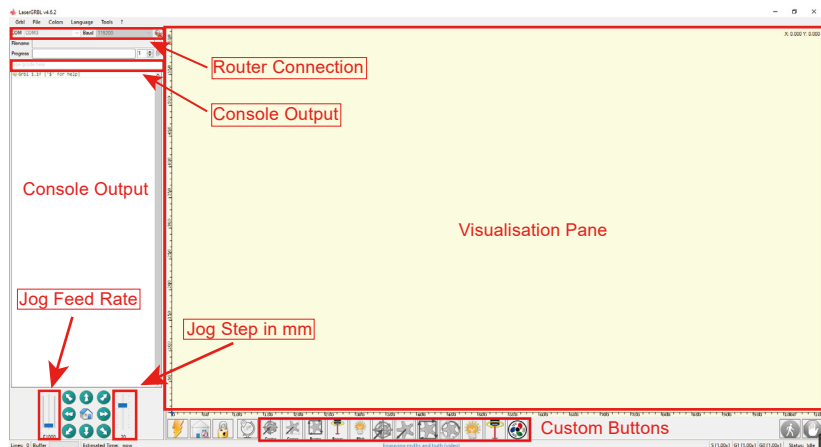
LaserGRBL v4.6.2

Grbl File Colors Language Tools ?

COM COM3 Baud 115200

Filename

Progress

Grbl 1.1f ['$' for help]

X: 0.000 Y: 0.000

Router Connection

Console Output

Console Output

Visualisation Pane

Jog Feed Rate

Jog Step in mm

Custom Buttons

F1000

Lines: 0 Buffer Estimated Time: now

S [1.00x] G1 [1.00x] G0 [1.00x] Status: Idle